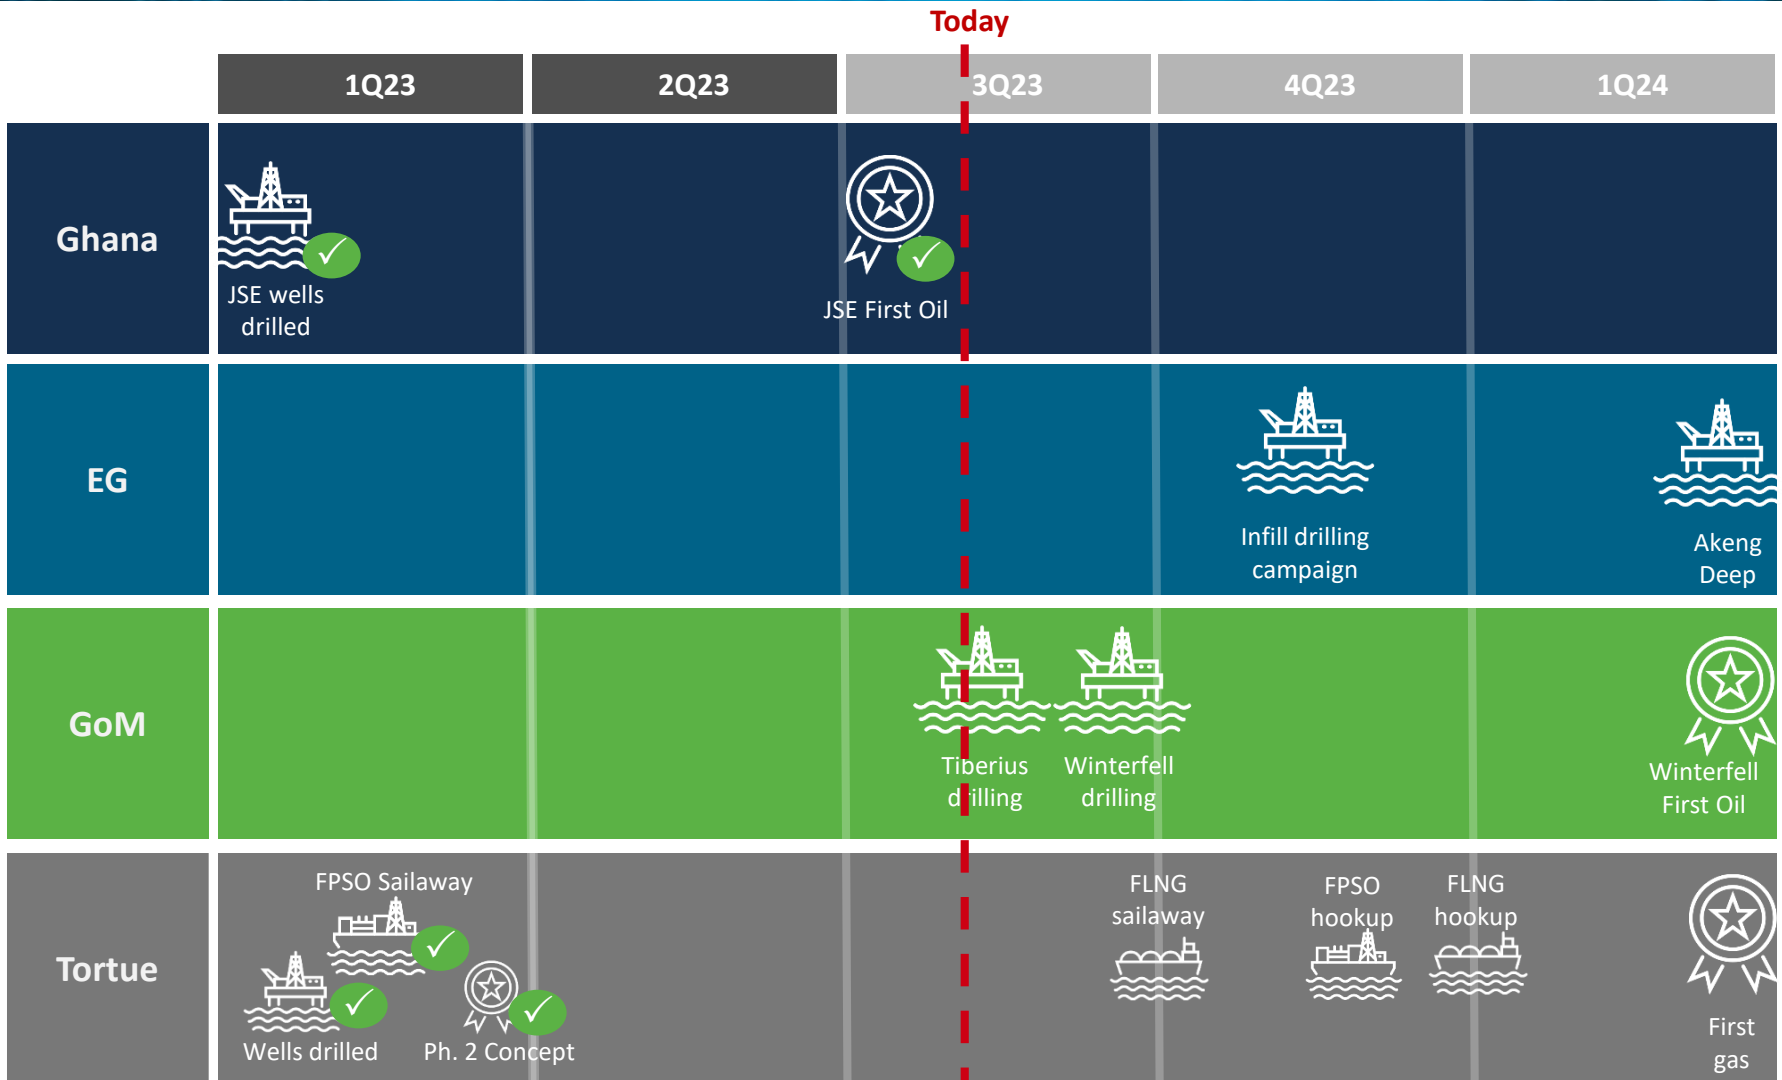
Today

| | 1Q23 | 2Q23 | 3Q23 | 4Q23 | 1Q24 |
|---|---|---|---|---|---|
| Ghana | JSE wells drilled | | JSE First Oil | | |
| EG | | | | Infill drilling campaign | Akeng Deep |
| GoM | | | Tiberius drilling | Winterfell drilling | Winterfell First Oil |
| Tortue | FPSO Sailaway Wells drilled | Ph. 2 Concept | | FLNG sailaway FPSO hookup FLNG hookup | First gas |